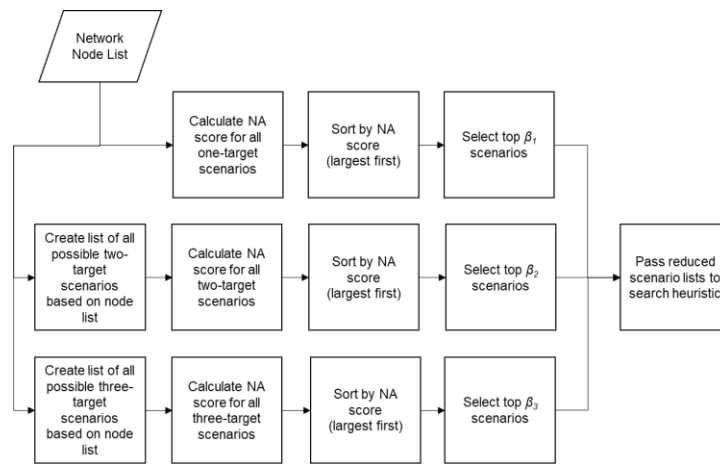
Network Node List

Calculate NA score for all one-target scenarios

Sort by NA score (largest first)

Select top $\beta_1$ scenarios

Create list of all possible two-target scenarios based on node list

Calculate NA score for all two-target scenarios

Sort by NA score (largest first)

Select top $\beta_2$ scenarios

Pass reduced scenario lists to search heuristic

Create list of all possible three-target scenarios based on node list

Calculate NA score for all three-target scenarios

Sort by NA score (largest first)

Select top $\beta_3$ scenarios